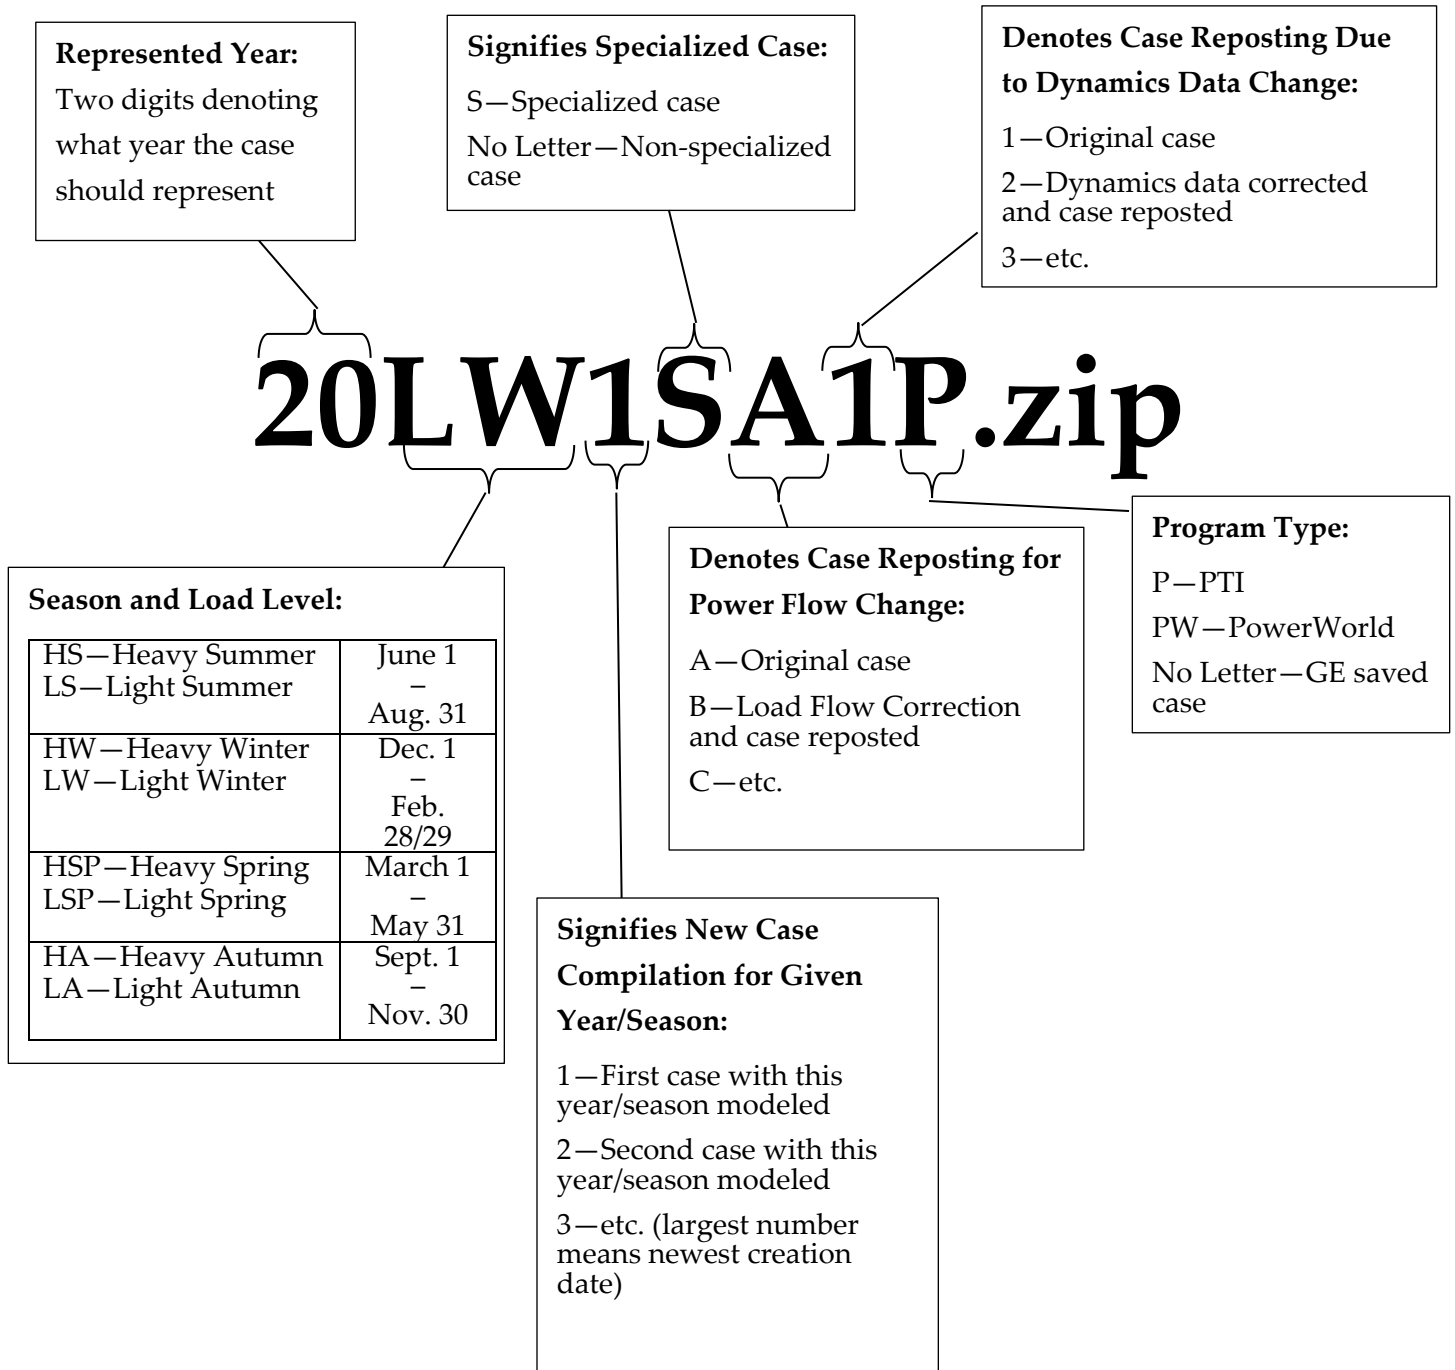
**Represented Year:**
Two digits denoting what year the case should represent

**Signifies Specialized Case:**
S—Specialized case
No Letter—Non-specialized case

**Denotes Case Reposting Due to Dynamics Data Change:**
1—Original case
2—Dynamics data corrected and case reposted
3—etc.

20LW1SA1P.zip

**Season and Load Level:**

| | |
|---|---|
| HS—Heavy Summer LS—Light Summer | June 1 – Aug. 31 |
| HW—Heavy Winter LW—Light Winter | Dec. 1 – Feb. 28/29 |
| HSP—Heavy Spring LSP—Light Spring | March 1 – May 31 |
| HA—Heavy Autumn LA—Light Autumn | Sept. 1 – Nov. 30 |

**Denotes Case Reposting for Power Flow Change:**
A—Original case
B—Load Flow Correction and case reposted
C—etc.

**Program Type:**
P—PTI
PW—PowerWorld
No Letter—GE saved case

**Signifies New Case Compilation for Given Year/Season:**
1—First case with this year/season modeled
2—Second case with this year/season modeled
3—etc. (largest number means newest creation date)